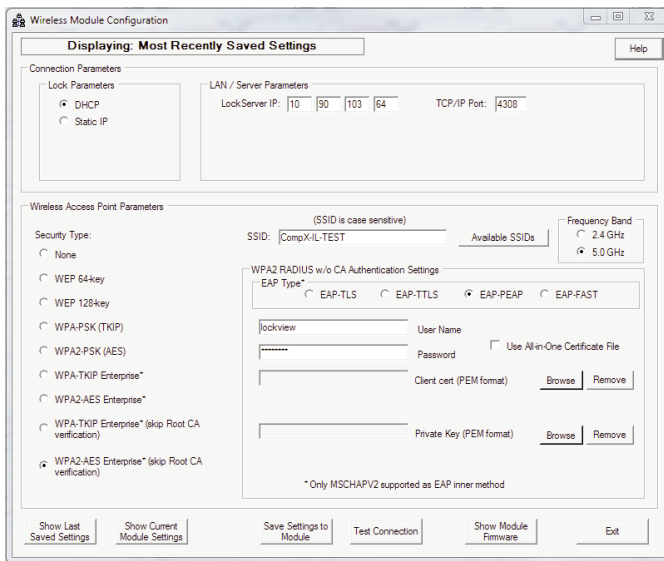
Wireless Module Configuration

Displaying: Most Recently Saved Settings

Help

Connection Parameters

Lock Parameters

DHCP

Static IP

LAN / Server Parameters

LockServer IP: 10 90 103 64

TCP/IP Port: 4308

Wireless Access Point Parameters

Security Type:

None

WEP 64-key

WEP 128-key

WPA-PSK (TKIP)

WPA2-PSK (AES)

WPA-TKIP Enterprise*

WPA2-AES Enterprise*

WPA-TKIP Enterprise* (skip Root CA verification)

WPA2-AES Enterprise* (skip Root CA verification)

(SSID is case sensitive)

SSID: CompX-IL-TEST

Available SSIDs

Frequency Band

2.4 GHz

5.0 GHz

WPA2 RADIUS w/o CA Authentication Settings

EAP Type*

EAP-TLS

EAP-TTLS

EAP-PEAP

EAP-FAST

lockview

User Name

•••••••••

Password

Use All-in-One Certificate File

Client cert (PEM format)

Browse

Remove

Private Key (PEM format)

Browse

Remove

* Only MSCHAPV2 supported as EAP inner method

Show Last Saved Settings

Show Current Module Settings

Save Settings to Module

Test Connection

Show Module Firmware

Exit